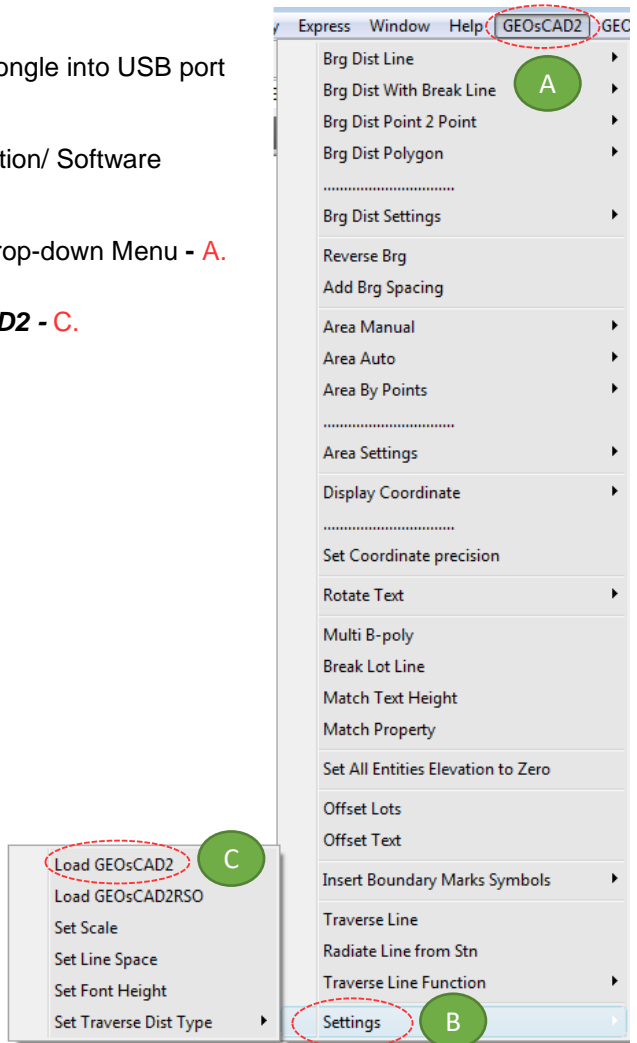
ongle into USB port

tion/ Software

rop-down Menu - A.

D2 - C.

y Express Window Help GEOsCAD2 GEO

Brg Dist Line
Brg Dist With Break Line
Brg Dist Point 2 Point
Brg Dist Polygon
...............................
Brg Dist Settings
Reverse Brg
Add Brg Spacing
Area Manual
Area Auto
Area By Points
...............................
Area Settings
Display Coordinate
...............................
Set Coordinate precision
Rotate Text
Multi B-poly
Break Lot Line
Match Text Height
Match Property
Set All Entities Elevation to Zero
Offset Lots
Offset Text
Insert Boundary Marks Symbols
Traverse Line
Radiate Line from Stn
Traverse Line Function
Settings

A

B

Load GEOsCAD2
Load GEOsCAD2RSO
Set Scale
Set Line Space
Set Font Height
Set Traverse Dist Type

C